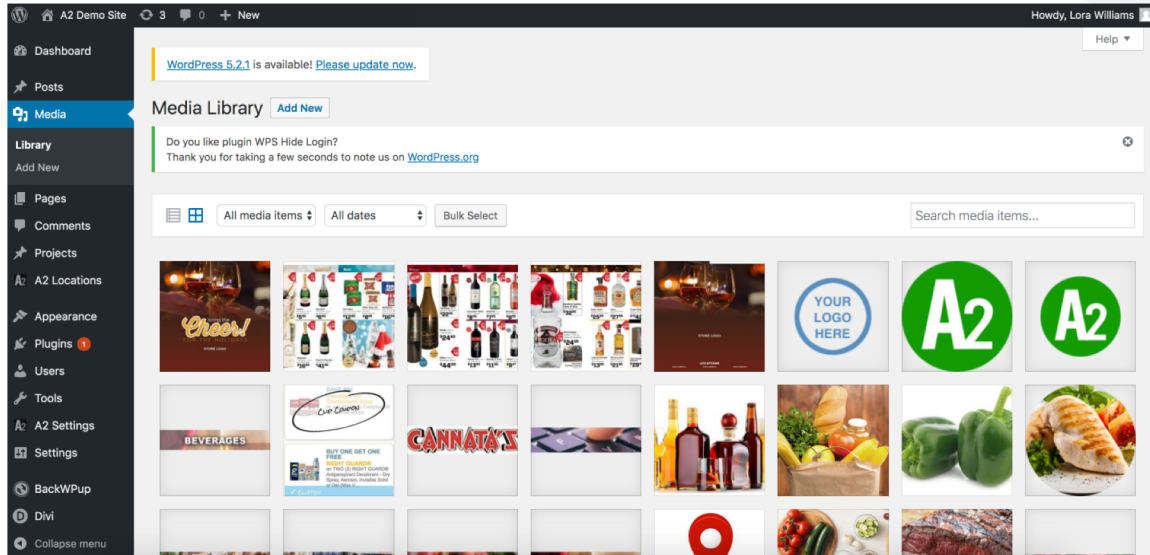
A2 Demo Site 3 0 + New Howdy, Lora Williams

Help ▼

Dashboard
Posts
Media
Library
Add New
Pages
Comments
Projects
A2 Locations
Appearance
Plugins 1
Users
Tools
A2 Settings
Settings
BackWPup
Divi
Collapse menu

WordPress 5.2.1 is available! Please update now.

Media Library Add New

Do you like plugin WPS Hide Login?
Thank you for taking a few seconds to note us on WordPress.org

All media items ⇕ All dates ⇕ Bulk Select Search media items...

Cheer!

YOUR LOGO HERE

A2

A2

BEVERAGES

CLIP COUPON

BUY ONE GET ONE FREE

CANNATA'S